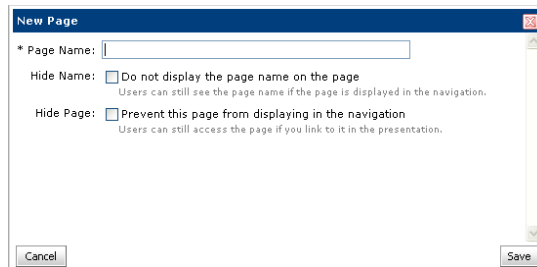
New Page

* Page Name:

Hide Name: Do not display the page name on the page
Users can still see the page name if the page is displayed in the navigation.

Hide Page: Prevent this page from displaying in the navigation
Users can still access the page if you link to it in the presentation.

Cancel

Save